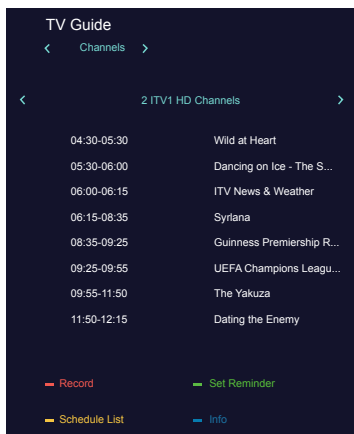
TV Guide

‹ Channels ›

‹ 2 ITV1 HD Channels ›

| | |
|---|---|
| 04:30-05:30 | Wild at Heart |
| 05:30-06:00 | Dancing on Ice - The S... |
| 06:00-06:15 | ITV News & Weather |
| 06:15-08:35 | Syrlana |
| 08:35-09:25 | Guinness Premiership R... |
| 09:25-09:55 | UEFA Champions Leagu... |
| 09:55-11:50 | The Yakuza |
| 11:50-12:15 | Dating the Enemy |

Record
Set Reminder
Schedule List
Info